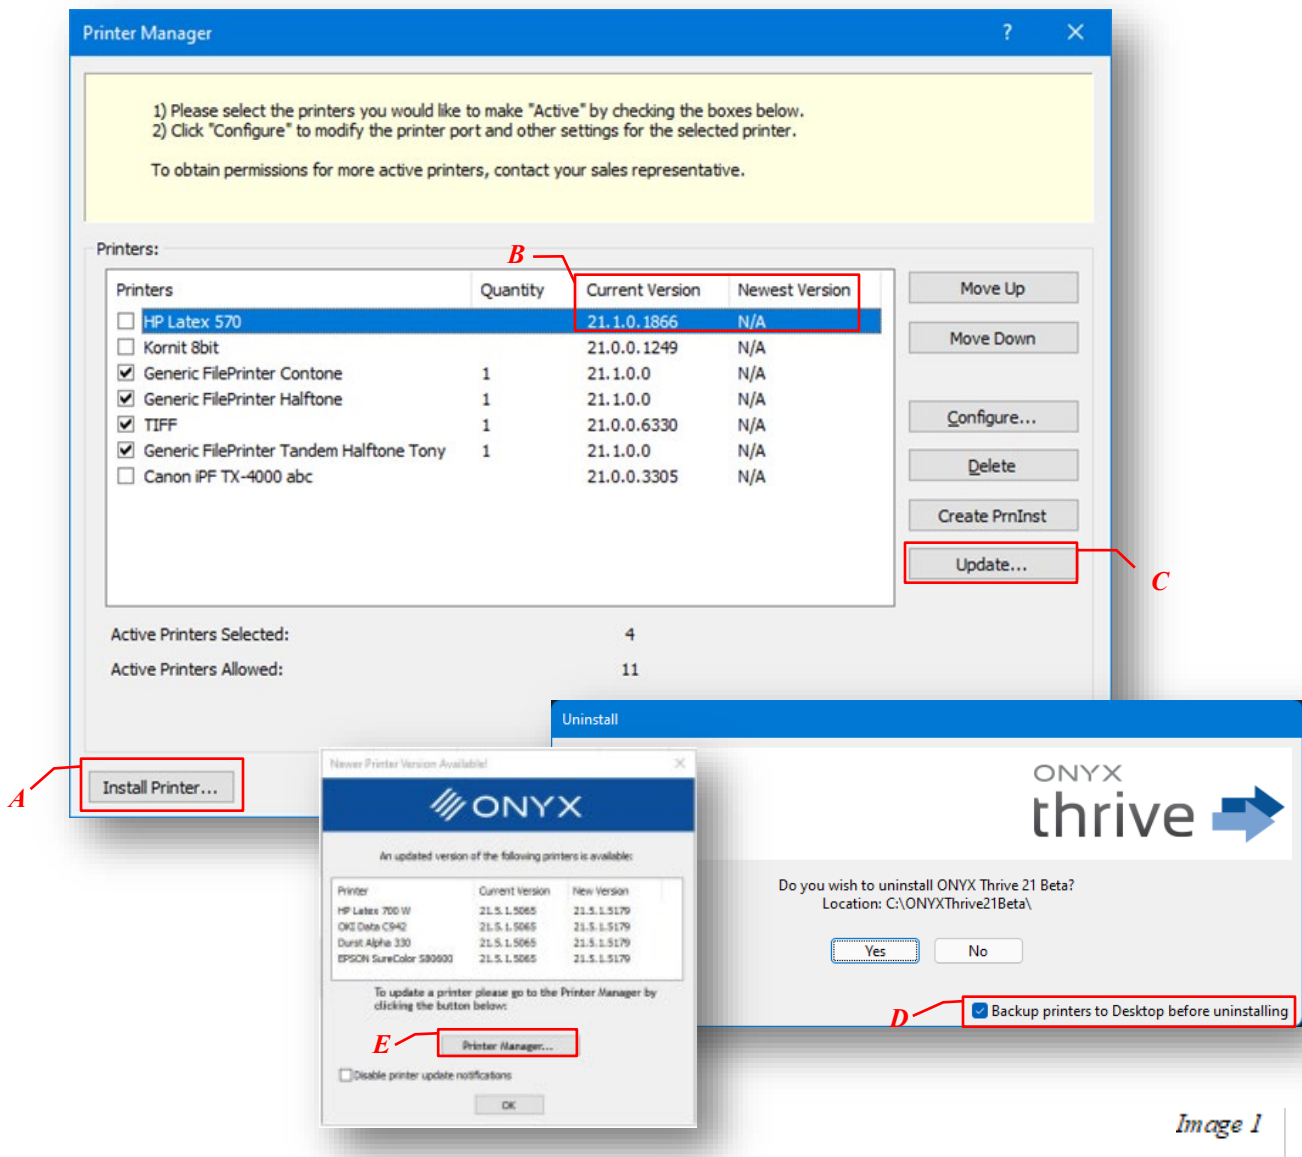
Printer Manager ? ✕

1) Please select the printers you would like to make "Active" by checking the boxes below.
2) Click "Configure" to modify the printer port and other settings for the selected printer.

To obtain permissions for more active printers, contact your sales representative.

Printers:

B

| Printers | Quantity | Current Version | Newest Version |
|---|---|---|---|
| ☐ HP Latex 570 | | 21.1.0.1866 | N/A |
| ☐ Kornit 8bit | | 21.0.0.1249 | N/A |
| ☑ Generic FilePrinter Contone | 1 | 21.1.0.0 | N/A |
| ☑ Generic FilePrinter Halftone | 1 | 21.1.0.0 | N/A |
| ☑ TIFF | 1 | 21.0.0.6330 | N/A |
| ☑ Generic FilePrinter Tandem Halftone Tony | 1 | 21.1.0.0 | N/A |
| ☐ Canon iPF TX-4000 abc | | 21.0.0.3305 | N/A |

Move Up
Move Down
Configure...
Delete
Create PrnInst
Update...

C

Active Printers Selected: 4
Active Printers Allowed: 11

A
Install Printer...

Newer Printer Version Available! ✕
ONYX
An updated version of the following printers is available:

| Printer | Current Version | New Version |
|---|---|---|
| HP Latex 700 W | 21.5.1.5065 | 21.5.1.5179 |
| OKI Data C942 | 21.5.1.5065 | 21.5.1.5179 |
| Durst Alpha 330 | 21.5.1.5065 | 21.5.1.5179 |
| EPSON SureColor S80600 | 21.5.1.5065 | 21.5.1.5179 |

To update a printer please go to the Printer Manager by clicking the button below:

E
Printer Manager...
☐ Disable printer update notifications
OK

Uninstall
ONYX
thrive
Do you wish to uninstall ONYX Thrive 21 Beta?
Location: C:\ONYXThrive21Beta\
Yes No
D
☑ Backup printers to Desktop before uninstalling

Image 1